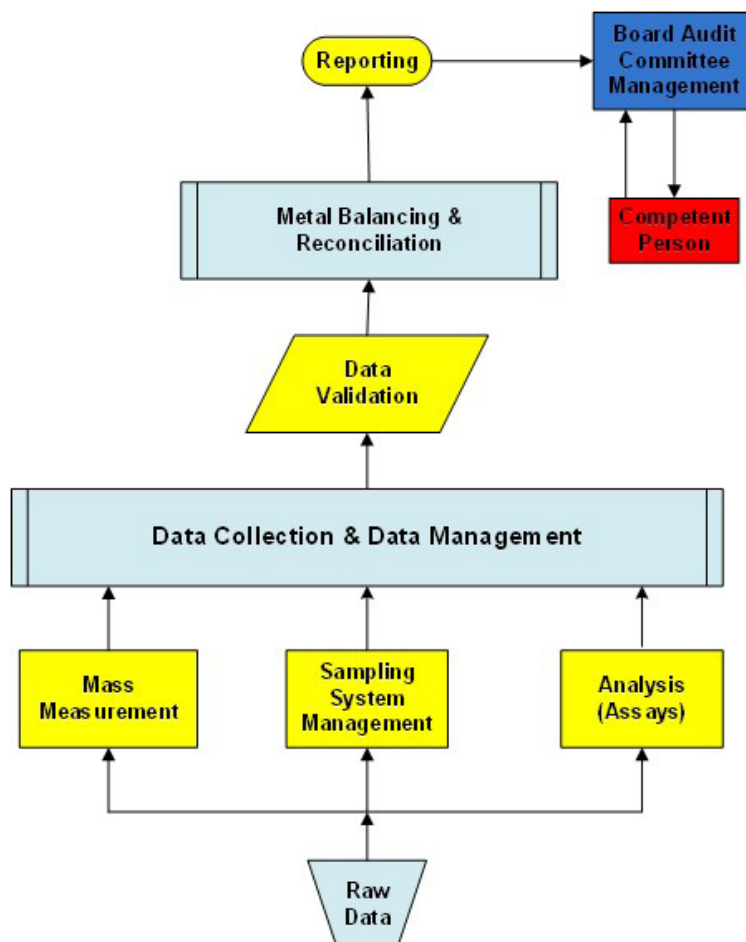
Reporting

Board Audit Committee Management

Competent Person

Metal Balancing & Reconciliation

Data Validation

Data Collection & Data Management

Mass Measurement

Sampling System Management

Analysis (Assays)

Raw Data